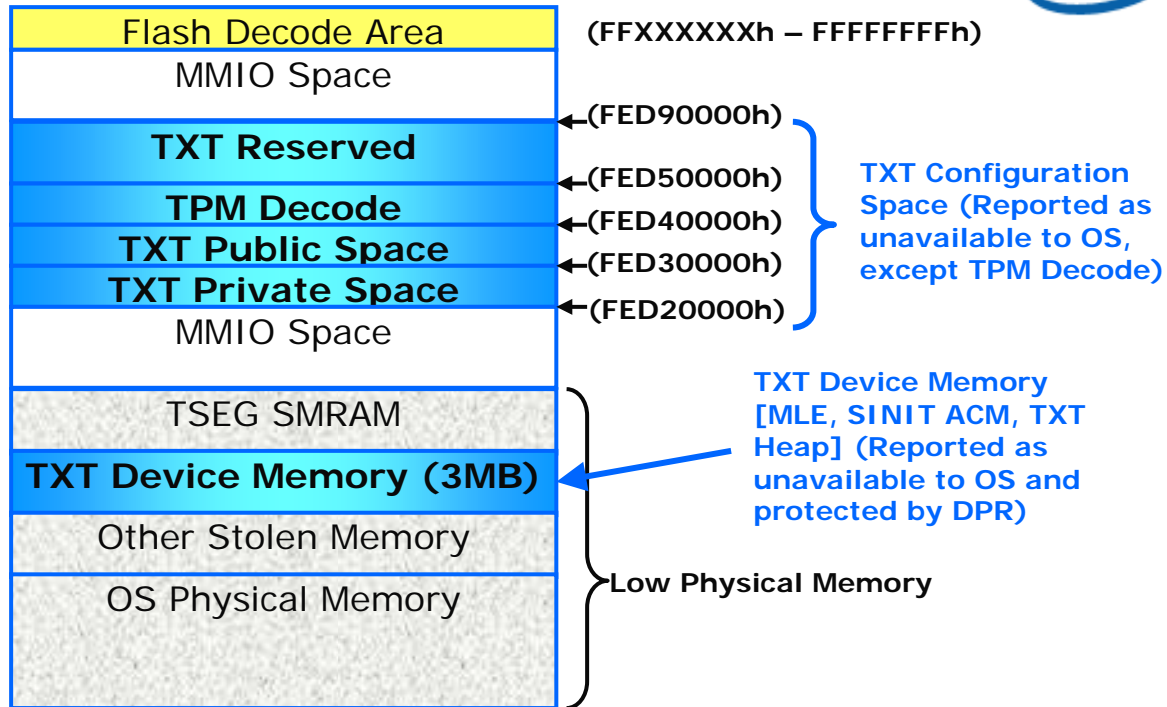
Flash Decode Area
(FFXXXXXXh – FFFFFFFFh)
MMIO Space
(FED90000h)
TXT Reserved
(FED50000h)
TPM Decode
(FED40000h)
TXT Public Space
(FED30000h)
TXT Private Space
(FED20000h)
TXT Configuration Space (Reported as unavailable to OS, except TPM Decode)
MMIO Space
TSEG SMRAM
TXT Device Memory (3MB)
TXT Device Memory [MLE, SINIT ACM, TXT Heap] (Reported as unavailable to OS and protected by DPR)
Other Stolen Memory
OS Physical Memory
Low Physical Memory